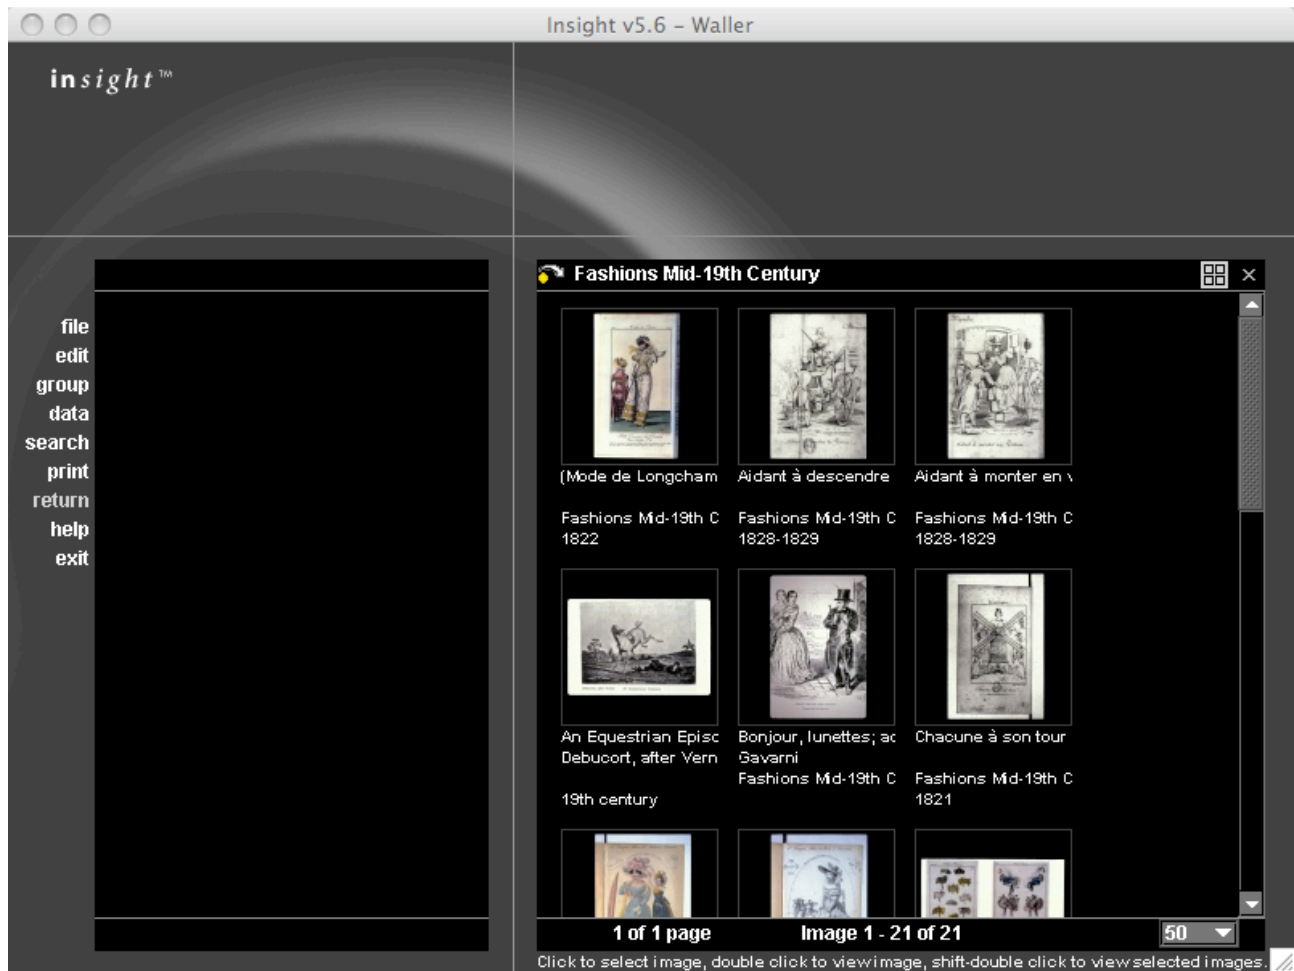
Insight v5.6 – Waller

insight™

file
edit
group
data
search
print
return
help
exit

Fashions Mid-19th Century

(Mode de Longcham

Fashions Mid-19th C
1822

Aidant à descendre

Fashions Mid-19th C
1828-1829

Aidant à monter en v

Fashions Mid-19th C
1828-1829

An Equestrian Episc
Debucort, after Vern

19th century

Bonjour, lunettes; ac
Gavarni
Fashions Mid-19th C

Chacune à son tour

Fashions Mid-19th C
1821

1 of 1 page
Image 1 - 21 of 21
50

Click to select image, double click to view image, shift-double click to view selected images.